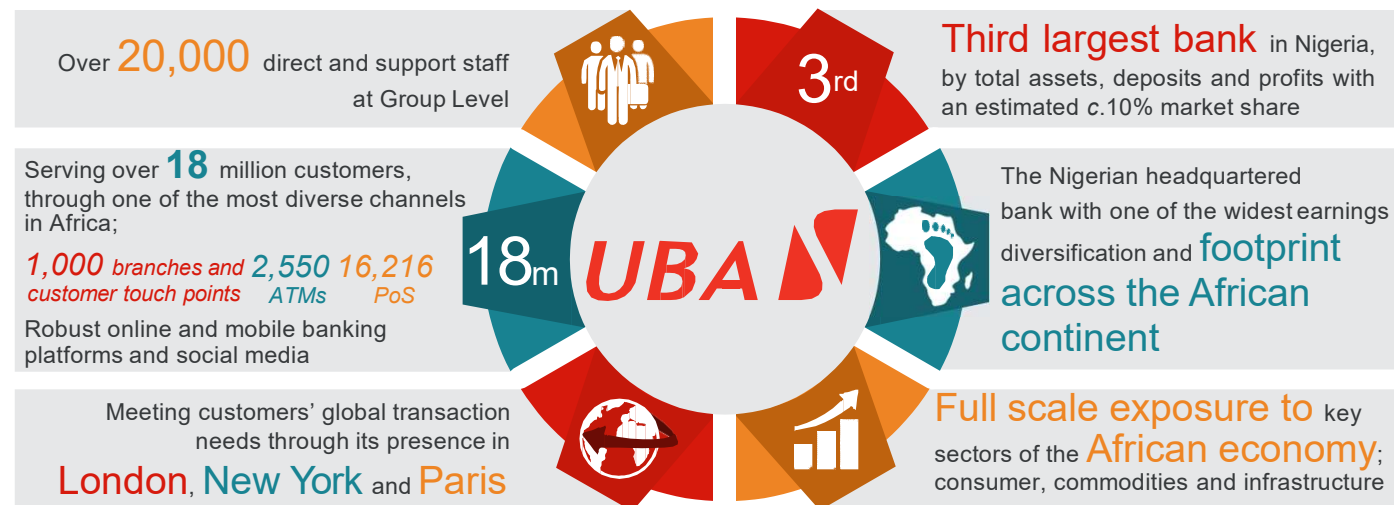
Over 20,000 direct and support staff at Group Level

3rd

Third largest bank in Nigeria, by total assets, deposits and profits with an estimated c.10% market share

Serving over 18 million customers, through one of the most diverse channels in Africa;

1,000 branches and customer touch points 2,550 ATMs 16,216 PoS

Robust online and mobile banking platforms and social media

18m

UBA

The Nigerian headquartered bank with one of the widest earnings diversification and footprint across the African continent

Meeting customers' global transaction needs through its presence in London, New York and Paris

Full scale exposure to key sectors of the African economy; consumer, commodities and infrastructure